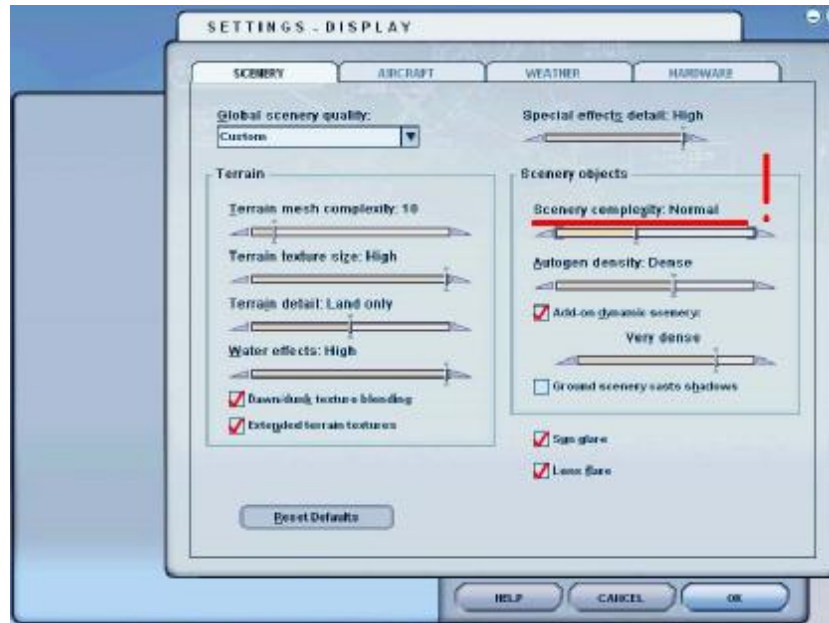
SETTINGS - DISPLAY

SCENERY
AIRCRAFT
WEATHER
HARDWARE

Global scenery quality:
Custom

Special effects detail: High

Terrain

Terrain mesh complexity: 10

Terrain texture size: High

Terrain detail: Land only

Water effects: High

Dawn/dusk texture blending

Extended terrain textures

Scenery objects

Scenery complexity: Normal

Autogen density: Dense

Add-on dynamic scenery:

Very dense

Ground scenery casts shadows

Sun glare

Lens flare

Reset Defaults

HELP
CANCEL
OK